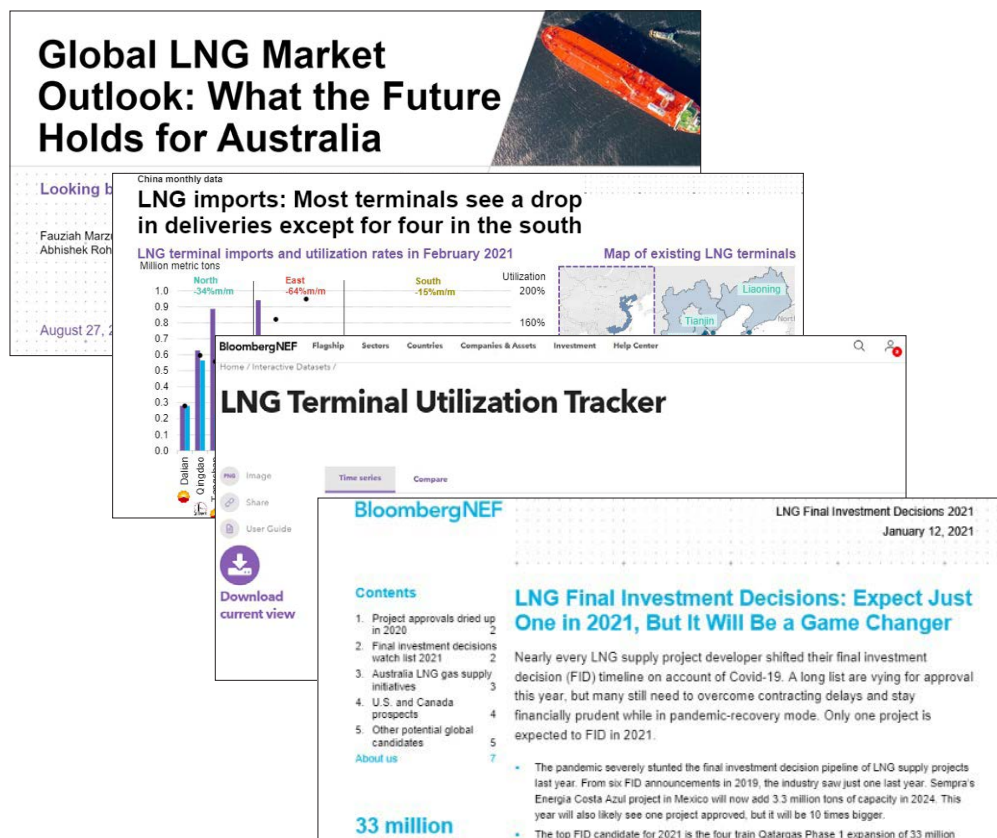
Global LNG Market Outlook: What the Future Holds for Australia

Looking b

Fauziah Marzu
Abhishek Roh

August 27, 2

China monthly data

LNG imports: Most terminals see a drop in deliveries except for four in the south

LNG terminal imports and utilization rates in February 2021

Map of existing LNG terminals

Million metric tons

North -34%m/m

East -64%m/m

South -15%m/m

Utilization

1.0
0.9
0.8
0.7
0.6
0.5
0.4
0.3
0.2
0.1
0.0

200%

160%

Dalian

Qingdao

Liaoning

Tianjin

BloombergNEF Flagship Sectors Countries Companies & Assets Investment Help Center

Home / Interactive Datasets /

LNG Terminal Utilization Tracker

Image

Share

User Guide

Time series

Compare

Download current view

BloombergNEF

LNG Final Investment Decisions 2021
January 12, 2021

Contents

1. Project approvals dried up in 2020 2
2. Final investment decisions watch list 2021 2
3. Australia LNG gas supply initiatives 3
4. U.S. and Canada prospects 4
5. Other potential global candidates 5
About us 7

33 million

LNG Final Investment Decisions: Expect Just One in 2021, But It Will Be a Game Changer

Nearly every LNG supply project developer shifted their final investment decision (FID) timeline on account of Covid-19. A long list are vying for approval this year, but many still need to overcome contracting delays and stay financially prudent while in pandemic-recovery mode. Only one project is expected to FID in 2021.

• The pandemic severely stunted the final investment decision pipeline of LNG supply projects last year. From six FID announcements in 2019, the industry saw just one last year. Sempra's Energia Costa Azul project in Mexico will now add 3.3 million tons of capacity in 2024. This year will also likely see one project approved, but it will be 10 times bigger.

• The top FID candidate for 2021 is the four train Qatargas Phase 1 expansion of 33 million